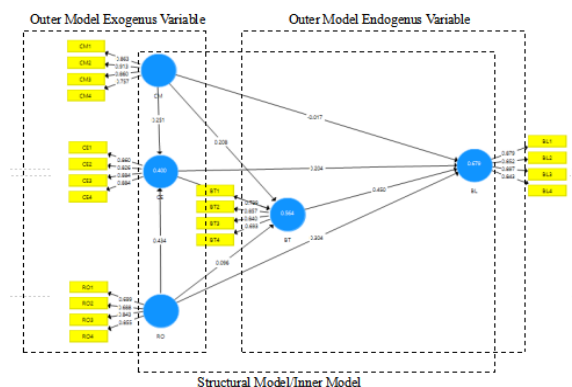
Outer Model Exogenus Variable

Outer Model Endogenus Variable

CM1
CM2
CM3
CM4
0.883
0.913
0.860
0.757
CM

0.231

0.209

-0.017

CE1
CE2
CE3
CE4
0.880
0.829
0.886
0.884
0.400
CE

0.204

BT1
BT2
BT3
BT4
0.788
0.857
0.842
0.688
0.564
BT

0.450

0.479
BL
0.879
0.852
0.887
0.843
BL1
BL2
BL3
BL4

0.434

0.096

0.304

RO1
RO2
RO3
RO4
0.839
0.866
0.849
0.853
RO

Structural Model/Inner Model